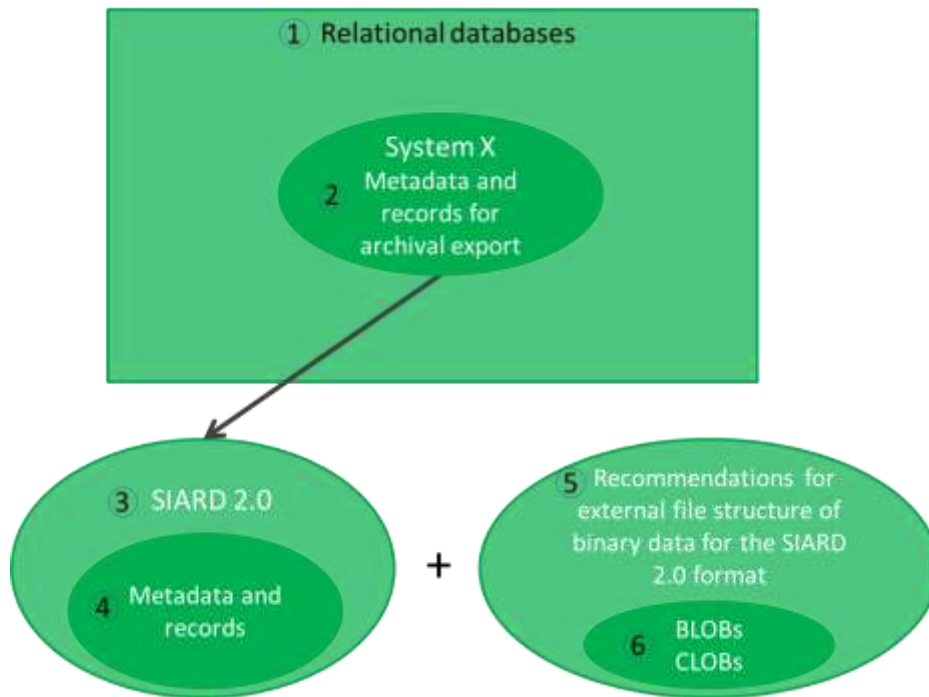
1 Relational databases

System X
2 Metadata and records for archival export

3 SIARD 2.0

4 Metadata and records

+

5 Recommendations for external file structure of binary data for the SIARD 2.0 format

6 BLOBs
CLOBs